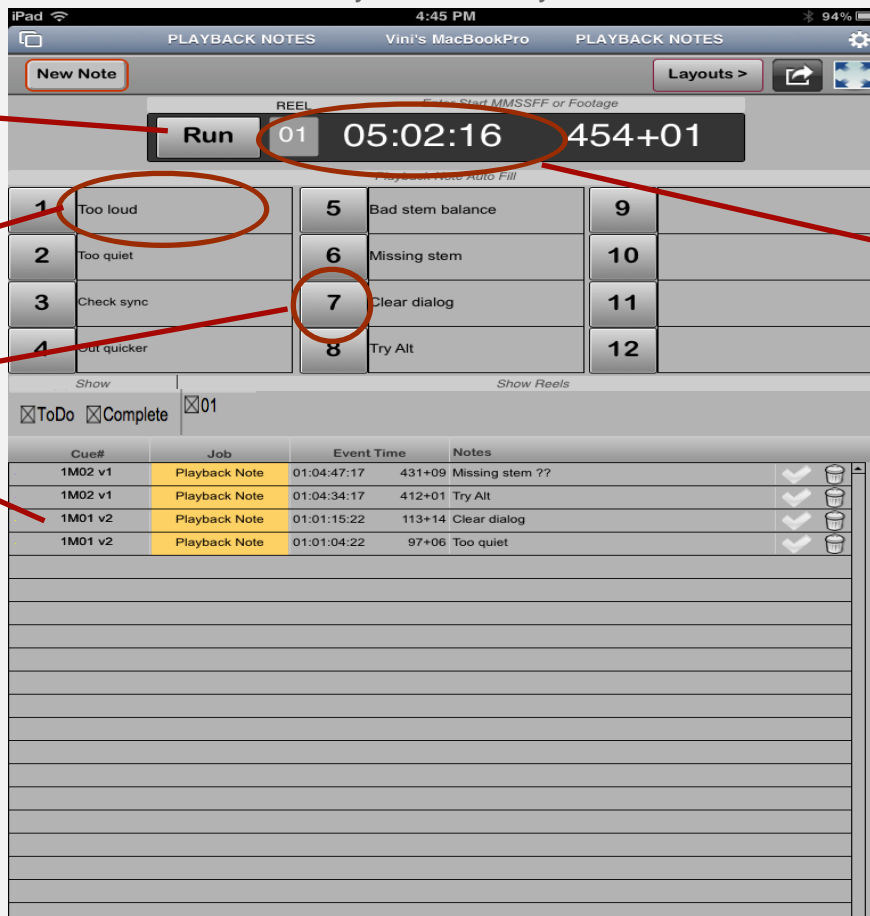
iPad 4:45 PM 94%

PLAYBACK NOTES Vini's MacBookPro PLAYBACK NOTES

New Note

Layouts >

REEL

Enter Start MMSSFF or Footage

Run 01 05:02:16 454+01

Playback Note Auto Fill

| | | | | | |
|---|---|---|---|---|---|
| 1 | Too loud | 5 | Bad stem balance | 9 | |
| 2 | Too quiet | 6 | Missing stem | 10 | |
| 3 | Check sync | 7 | Clear dialog | 11 | |
| 4 | Cut quicker | 8 | Try Alt | 12 | |

Show

Show Reels

☒ToDo ☒Complete

☒01

| Cue# | Job | Event Time | | Notes |
|---|---|---|---|---|
| 1M02 v1 | Playback Note | 01:04:47:17 | 431+09 | Missing stem ?? |
| 1M02 v1 | Playback Note | 01:04:34:17 | 412+01 | Try Alt |
| 1M01 v2 | Playback Note | 01:01:15:22 | 113+14 | Clear dialog |
| 1M01 v2 | Playback Note | 01:01:04:22 | 97+06 | Too quiet |